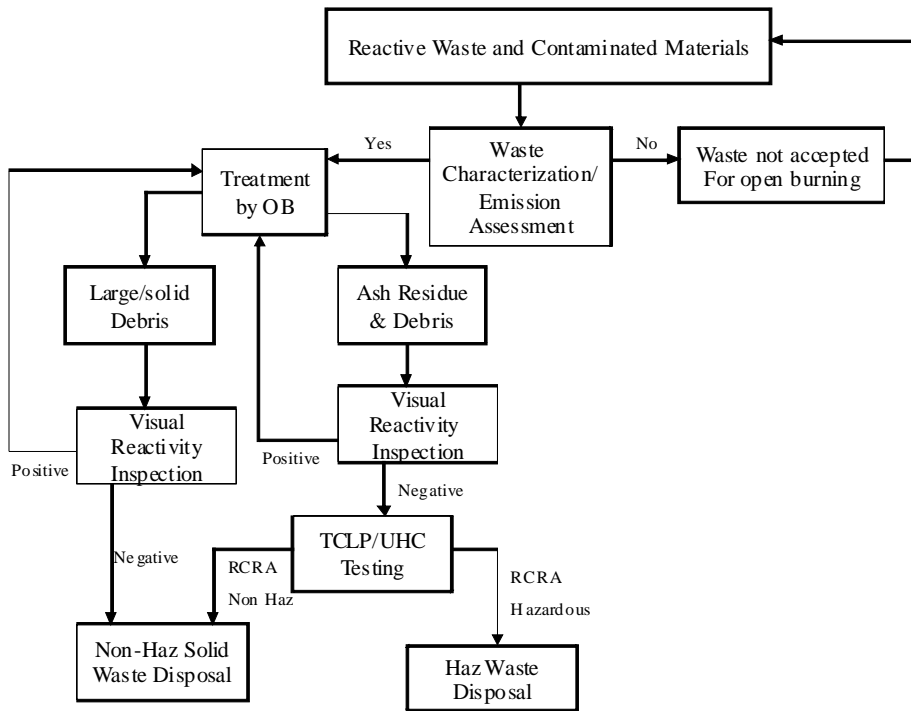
Reactive Waste and Contaminated Materials

Yes

Waste Characterization/ Emission Assessment

No

Waste not accepted For open burning

Treatment by OB

Large/solid Debris

Ash Residue & Debris

Visual Reactivity Inspection

Positive

Visual Reactivity Inspection

Positive

Negative

Negative

TCLP/UHC Testing

RCRA Non Haz

RCRA Hazardous

Non-Haz Solid Waste Disposal

Haz Waste Disposal